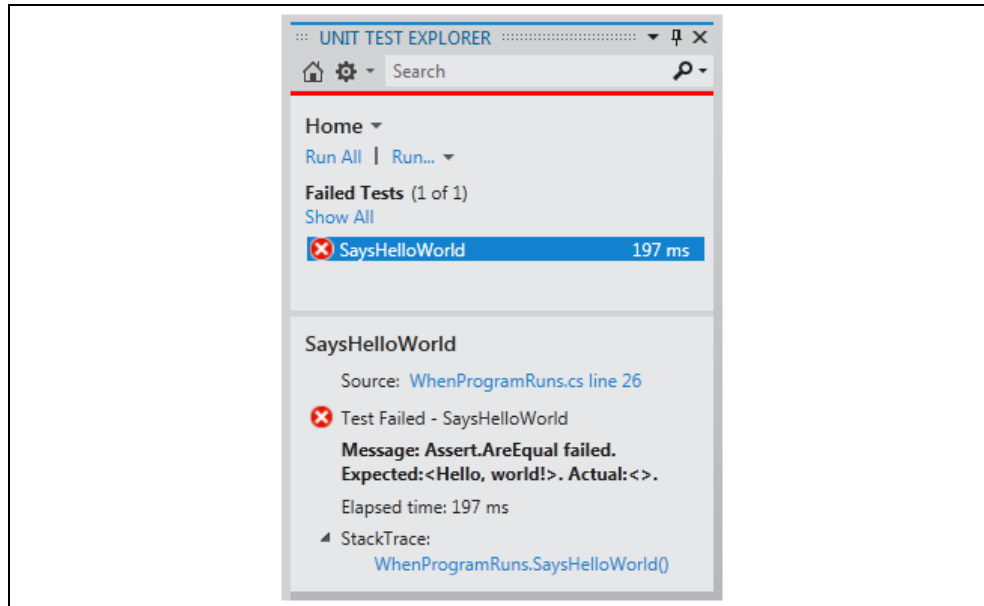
UNIT TEST EXPLORER

Search

Home

Run All | Run...

Failed Tests (1 of 1)

Show All

SaysHelloWorld 197 ms

SaysHelloWorld

Source: WhenProgramRuns.cs line 26

Test Failed - SaysHelloWorld

Message: Assert.AreEqual failed. Expected:<Hello, world!>. Actual:<>.

Elapsed time: 197 ms

StackTrace:

WhenProgramRuns.SaysHelloWorld()